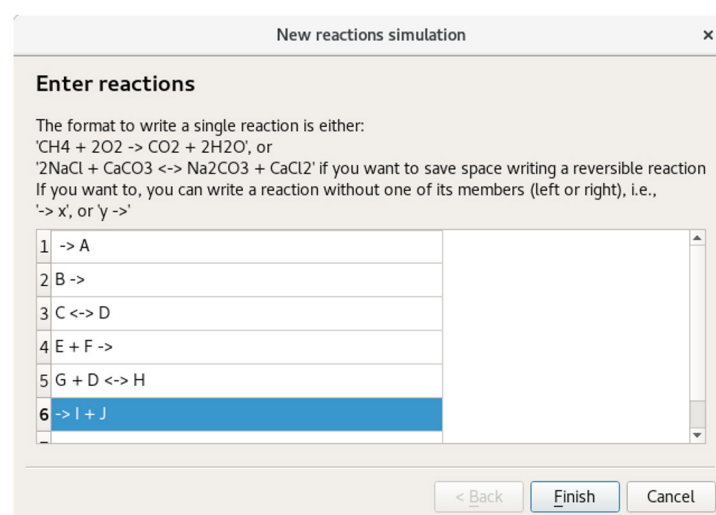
New reactions simulation ×

Enter reactions

The format to write a single reaction is either:
'CH4 + 2O2 -> CO2 + 2H2O', or
'2NaCl + CaCO3 <-> Na2CO3 + CaCl2' if you want to save space writing a reversible reaction
If you want to, you can write a reaction without one of its members (left or right), i.e.,
'-> x', or 'y ->'

| | |
|---|---|
| 1 | -> A |
| 2 | B -> |
| 3 | C <-> D |
| 4 | E + F -> |
| 5 | G + D <-> H |
| 6 | -> I + J |

< Back Finish Cancel